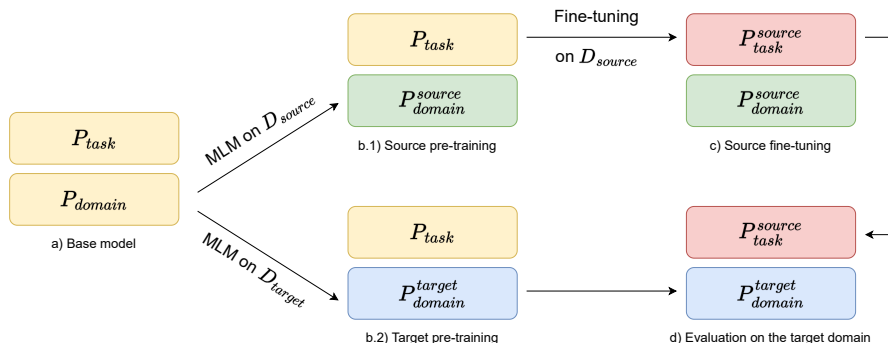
$P_{task}$

$P_{domain}$

a) Base model

MLM on $D_{source}$

MLM on $D_{target}$

$P_{task}$

$P_{domain}^{source}$

b.1) Source pre-training

Fine-tuning

on $D_{source}$

$P_{task}^{source}$

$P_{domain}^{source}$

c) Source fine-tuning

$P_{task}$

$P_{domain}^{target}$

b.2) Target pre-training

$P_{task}^{source}$

$P_{domain}^{target}$

d) Evaluation on the target domain